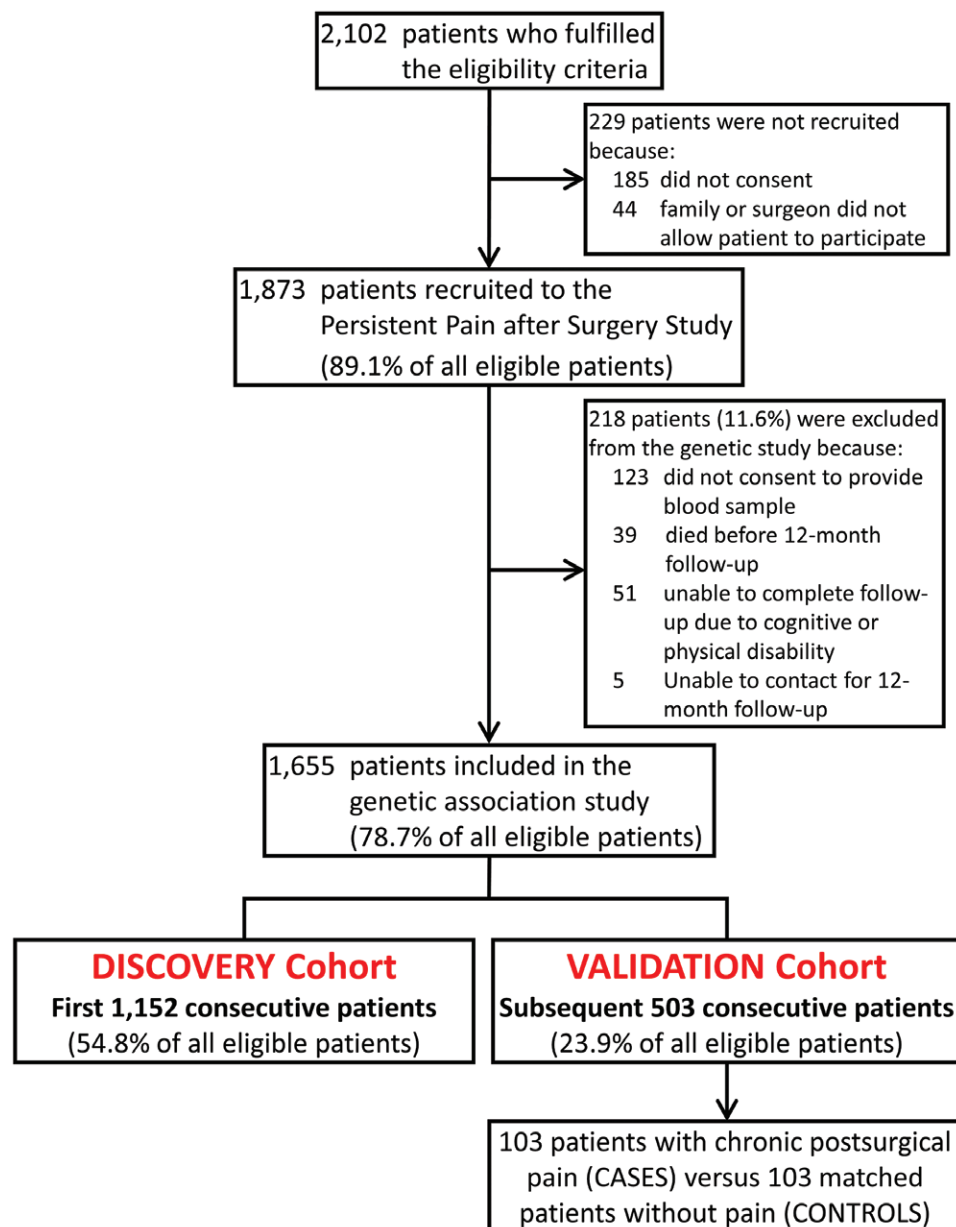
2,102 patients who fulfilled the eligibility criteria

229 patients were not recruited because:
185 did not consent
44 family or surgeon did not allow patient to participate

1,873 patients recruited to the Persistent Pain after Surgery Study (89.1% of all eligible patients)

218 patients (11.6%) were excluded from the genetic study because:
123 did not consent to provide blood sample
39 died before 12-month follow-up
51 unable to complete follow-up due to cognitive or physical disability
5 Unable to contact for 12-month follow-up

1,655 patients included in the genetic association study (78.7% of all eligible patients)

DISCOVERY Cohort
First 1,152 consecutive patients
(54.8% of all eligible patients)

VALIDATION Cohort
Subsequent 503 consecutive patients
(23.9% of all eligible patients)

103 patients with chronic postsurgical pain (CASES) versus 103 matched patients without pain (CONTROLS)